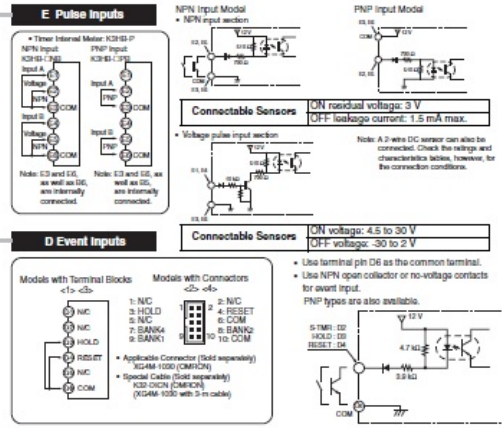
E Pulse Inputs

• Timer Interval Meter: K3HB-P

NPN Input Model
K3HB-CNB

PNP Input Model
K3HB-CPB

Input A

Voltage

NPN

COM

Input B

Voltage

NPN

COM

Input A

PNP

COM

Input B

PNP

COM

Note: E3 and E6, as well as E6, are internally connected.

Note: E3 and E6, as well as E5, are internally connected.

NPN Input Model

• NPN input section

12V

COM

PNP Input Model

12V

COM

| Connectable Sensors | ON residual voltage: 3 V |
|---|---|
| | OFF leakage current: 1.5 mA max. |

• Voltage pulse input section

12V

Note: A 2-wire DC sensor can also be connected. Check the ratings and characteristics tables, however, for the connection conditions.

| Connectable Sensors | ON voltage: 4.5 to 30 V |
|---|---|
| | OFF voltage: -30 to 2 V |

D Event Inputs

Models with Terminal Blocks
<1> <3>

N/C

N/C

HOLD

RESET

N/C

COM

Models with Connectors
<2> <4>

1: N/C
3: HOLD
5: N/C
7: BANK4
9: BANK1

2: N/C
4: RESET
6: COM
8: BANK2
10: COM

• Applicable Connector (Sold separately)
XG4M-1030 (OMRON)

• Special Cable (Sold separately)
K32-DICN (OMRON)
(XG4M-1030 with 3-m cable)

• Use terminal pin D6 as the common terminal.

• Use NPN open collector or no-voltage contacts for event input.

PNP types are also available.

S-TMR : D2
HOLD : D3
RESET : D4

12 V

4.7 kΩ

3.9 kΩ

COM